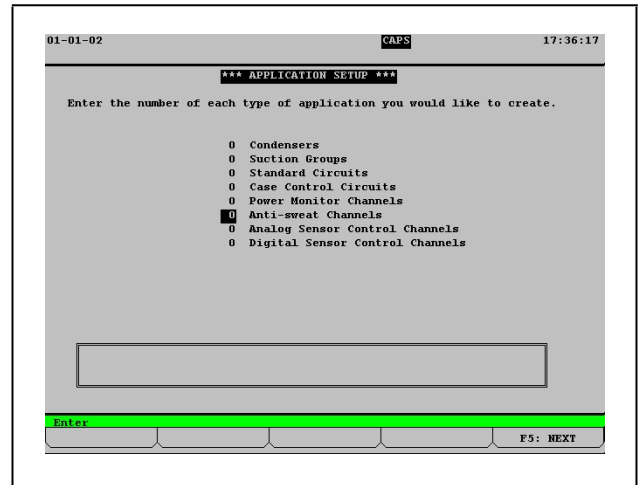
01-01-02 CAPS 17:36:17

*** APPLICATION SETUP ***

Enter the number of each type of application you would like to create.

0 Condensers
0 Suction Groups
0 Standard Circuits
0 Case Control Circuits
0 Power Monitor Channels
0 Anti-sweat Channels
0 Analog Sensor Control Channels
0 Digital Sensor Control Channels

Enter

F5: NEXT